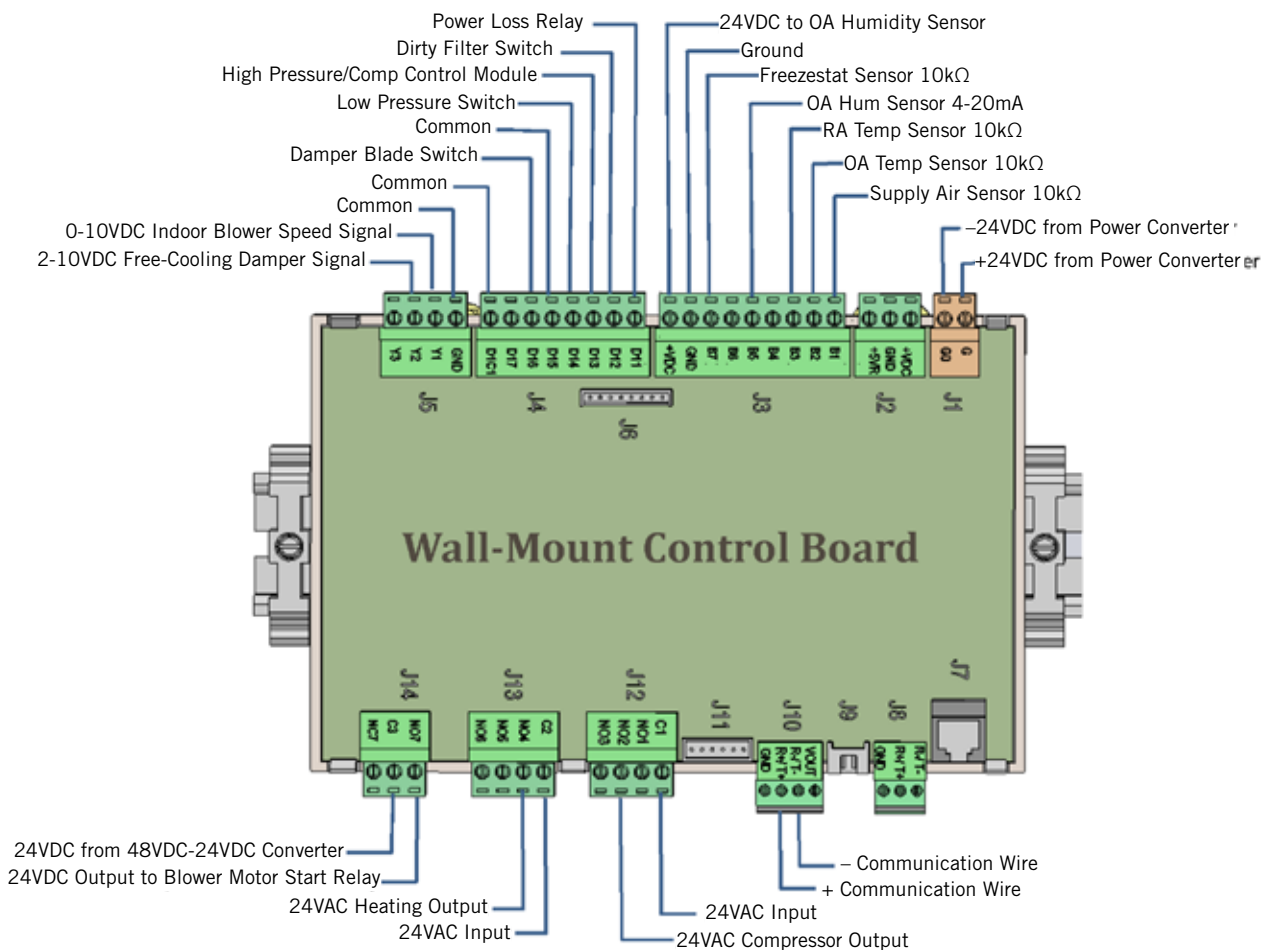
Power Loss Relay
Dirty Filter Switch
High Pressure/Comp Control Module
Low Pressure Switch
Common
Damper Blade Switch
Common
Common
0-10VDC Indoor Blower Speed Signal
2-10VDC Free-Cooling Damper Signal

24VDC to OA Humidity Sensor
Ground
Freezestat Sensor 10kΩ
OA Hum Sensor 4-20mA
RA Temp Sensor 10kΩ
OA Temp Sensor 10kΩ
Supply Air Sensor 10kΩ
–24VDC from Power Converter
+24VDC from Power Converter

Y3 Y2 Y1 GND
DIC1 DI7 DI6 DI5 DI4 DI3 DI2 DI1
+VDC GND B7 B6 B5 B4 B3 B2 B1
+5VR GND +VDC
G0 G
J5 J4 J6 J3 J2 J1

Wall-Mount Control Board

J14 J13 J12 J11 J10 J9 J8 J7
NC7 C3 NO7
NO6 NO5 NO4 C2
NO3 NO2 NO1 C1
GND Rx/Tx+ Rx/Tx- VOUT
GND Rx/Tx+ Rx/Tx-

24VDC from 48VDC-24VDC Converter
24VDC Output to Blower Motor Start Relay
24VAC Heating Output
24VAC Input
– Communication Wire
+ Communication Wire
24VAC Input
24VAC Compressor Output